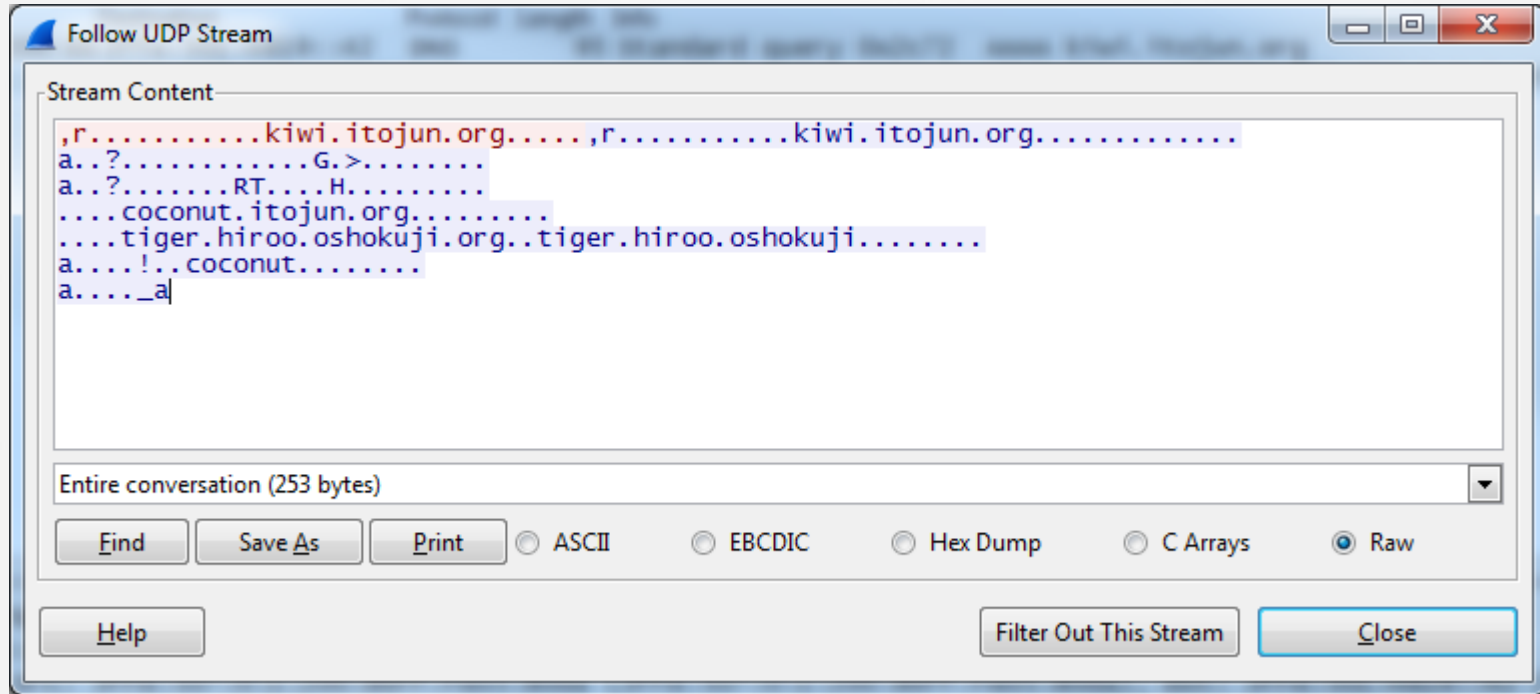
Follow UDP Stream

Stream Content

,r..........kiwi.itojun.org.....,r..........kiwi.itojun.org............
a..?...........G.>.......
a..?.......RT....H........
....coconut.itojun.org........
....tiger.hiroo.oshokuji.org..tiger.hiroo.oshokuji........
a....!..coconut........
a...._a

Entire conversation (253 bytes)

Find | Save As | Print | ASCII | EBCDIC | Hex Dump | C Arrays | Raw

Help | Filter Out This Stream | Close